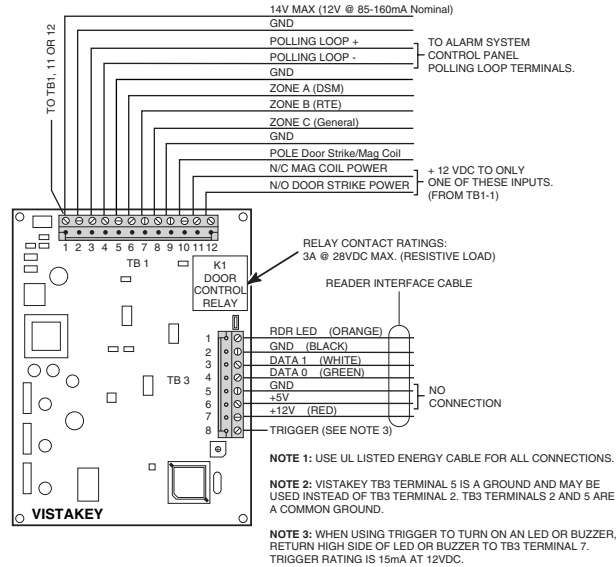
TO TB1, 11 OR 12

14V MAX (12V @ 85-160mA Nominal)
GND
POLLING LOOP +
POLLING LOOP -
GND
ZONE A (DSM)
ZONE B (RTE)
ZONE C (General)
GND
POLE Door Strike/Mag Coil
N/C MAG COIL POWER
N/O DOOR STRIKE POWER

TO ALARM SYSTEM CONTROL PANEL POLLING LOOP TERMINALS.

+ 12 VDC TO ONLY ONE OF THESE INPUTS. (FROM TB1-1)

1 2 3 4 5 6 7 8 9 10 11 12

TB 1

K1 DOOR CONTROL RELAY

RELAY CONTACT RATINGS: 3A @ 28VDC MAX. (RESISTIVE LOAD)

READER INTERFACE CABLE

TB 3

1 RDR LED (ORANGE)
2 GND (BLACK)
3 DATA 1 (WHITE)
4 DATA 0 (GREEN)
5 GND
6 +5V
7 +12V (RED)
8 TRIGGER (SEE NOTE 3)

NO CONNECTION

VISTAKEY

NOTE 1: USE UL LISTED ENERGY CABLE FOR ALL CONNECTIONS.

NOTE 2: VISTAKEY TB3 TERMINAL 5 IS A GROUND AND MAY BE USED INSTEAD OF TB3 TERMINAL 2. TB3 TERMINALS 2 AND 5 ARE A COMMON GROUND.

NOTE 3: WHEN USING TRIGGER TO TURN ON AN LED OR BUZZER, RETURN HIGH SIDE OF LED OR BUZZER TO TB3 TERMINAL 7. TRIGGER RATING IS 15mA AT 12VDC.